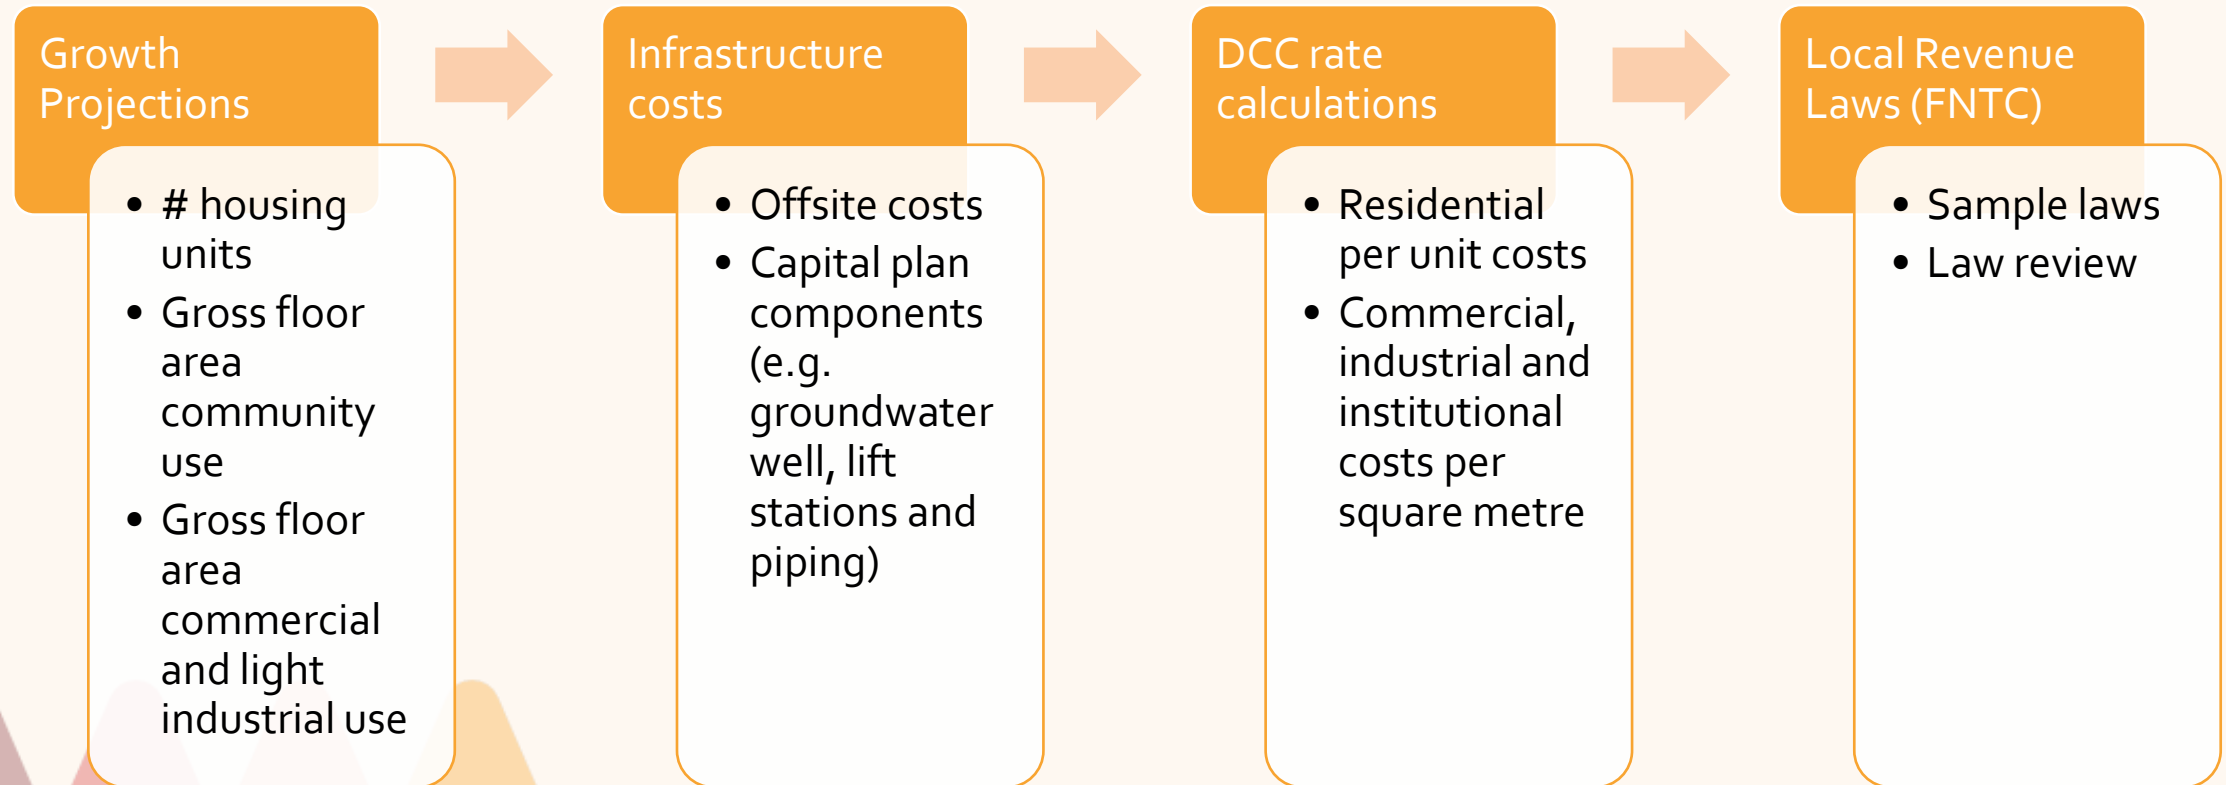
Growth Projections

- # housing units
- Gross floor area community use
- Gross floor area commercial and light industrial use

Infrastructure costs

- Offsite costs
- Capital plan components (e.g. groundwater well, lift stations and piping)

DCC rate calculations

- Residential per unit costs
- Commercial, industrial and institutional costs per square metre

Local Revenue Laws (FNTC)

- Sample laws
- Law review